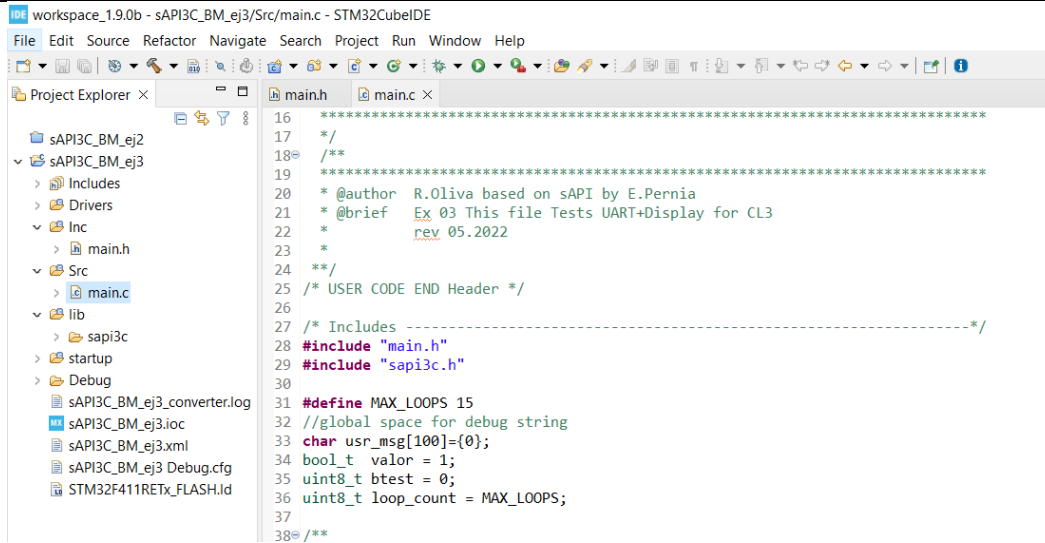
IDE workspace_1.9.0b - sAPI3C_BM_ej3/Src/main.c - STM32CubeIDE

File Edit Source Refactor Navigate Search Project Run Window Help

Project Explorer

sAPI3C_BM_ej2
sAPI3C_BM_ej3
Includes
Drivers
Inc
main.h
Src
main.c
lib
sapi3c
startup
Debug
sAPI3C_BM_ej3_converter.log
sAPI3C_BM_ej3.ioc
sAPI3C_BM_ej3.xml
sAPI3C_BM_ej3 Debug.cfg
STM32F411RETx_FLASH.ld

main.h
main.c

16 ******************************************************************************
17 */
18 /**
19 ******************************************************************************
20 * @author R.Oliva based on sAPI by E.Pernia
21 * @brief Ex 03 This file Tests UART+Display for CL3
22 * rev 05.2022
23 *
24 **/
25 /* USER CODE END Header */
26
27 /* Includes ------------------------------------------------------------------*/
28 #include "main.h"
29 #include "sapi3c.h"
30
31 #define MAX_LOOPS 15
32 //global space for debug string
33 char usr_msg[100]={0};
34 bool_t valor = 1;
35 uint8_t btest = 0;
36 uint8_t loop_count = MAX_LOOPS;
37
38 /**